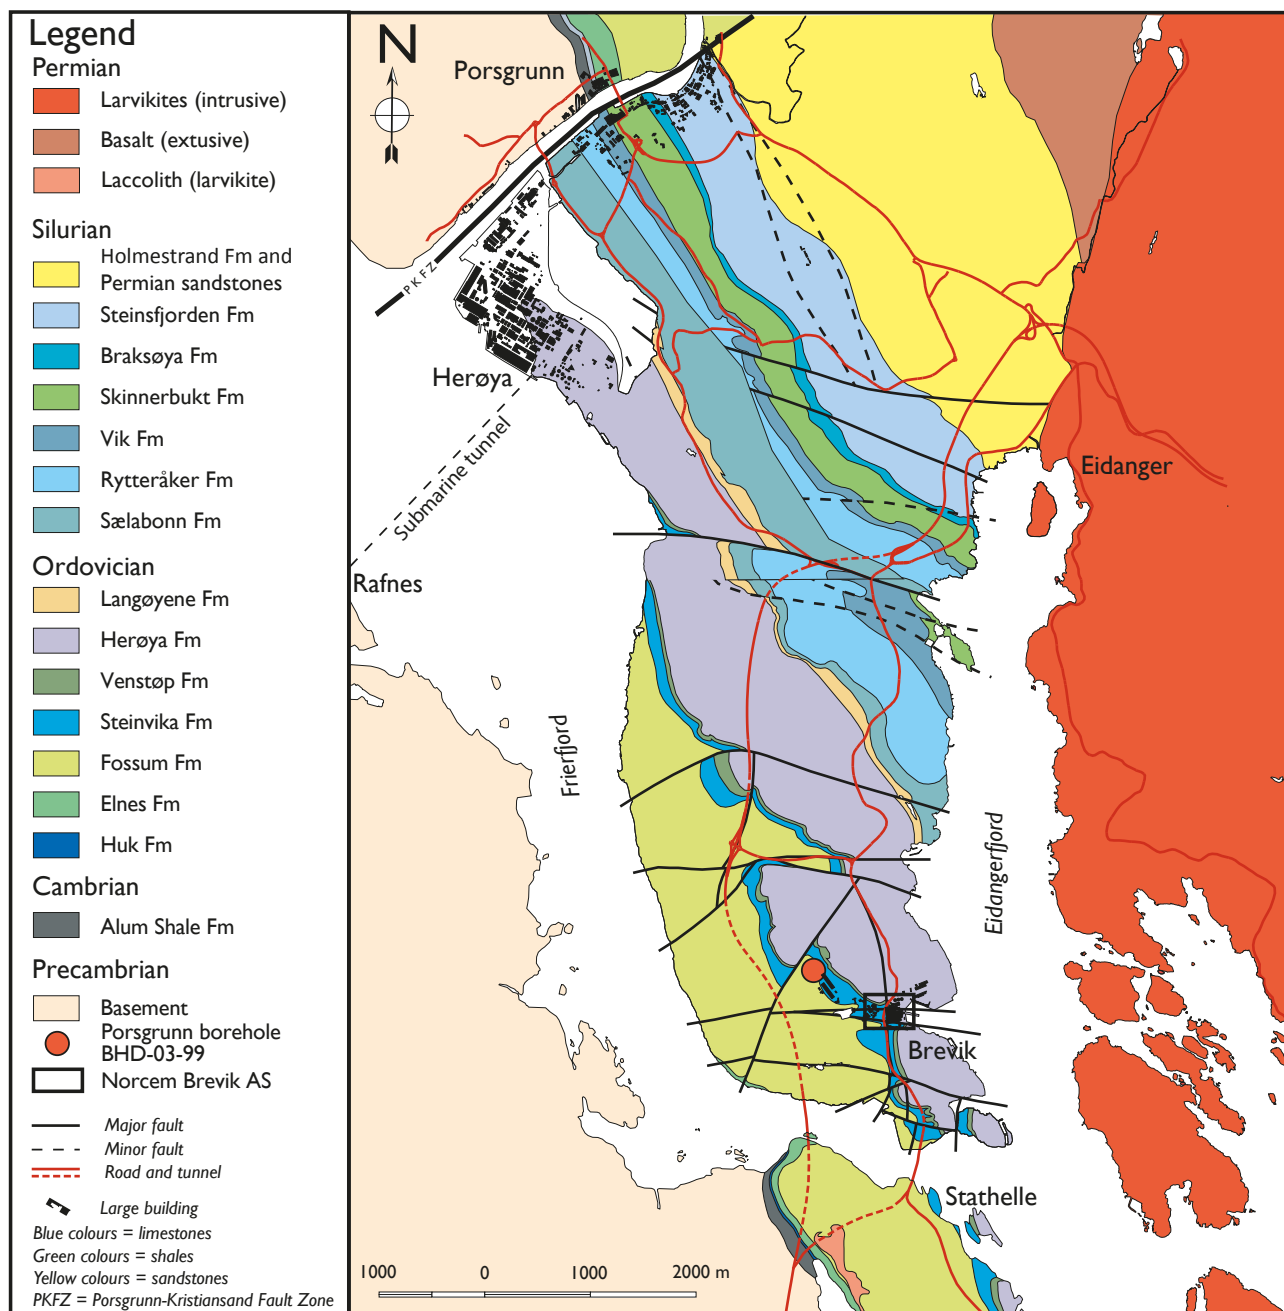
Legend
Permian
Larvikites (intrusive)
Basalt (extusive)
Laccolith (larvikite)

Silurian
Holmestrand Fm and Permian sandstones
Steinsfjorden Fm
Braksøya Fm
Skinnerbukt Fm
Vik Fm
Rytteråker Fm
Sælabonn Fm

Ordovician
Langøyene Fm
Herøya Fm
Venstøp Fm
Steinvika Fm
Fossum Fm
Elnes Fm
Huk Fm

Cambrian
Alum Shale Fm

Precambrian
Basement
Porsgrunn borehole BHD-03-99
Norcem Brevik AS

Major fault
Minor fault
Road and tunnel

Large building
Blue colours = limestones
Green colours = shales
Yellow colours = sandstones
PKFZ = Porsgrunn-Kristiansand Fault Zone

N
Porsgrunn
PKFZ
Herøya
Submarine tunnel
Rafnes
Eidanger
Frierfjord
Eidangerfjord
Brevik
Stathelle

1000 0 1000 2000 m